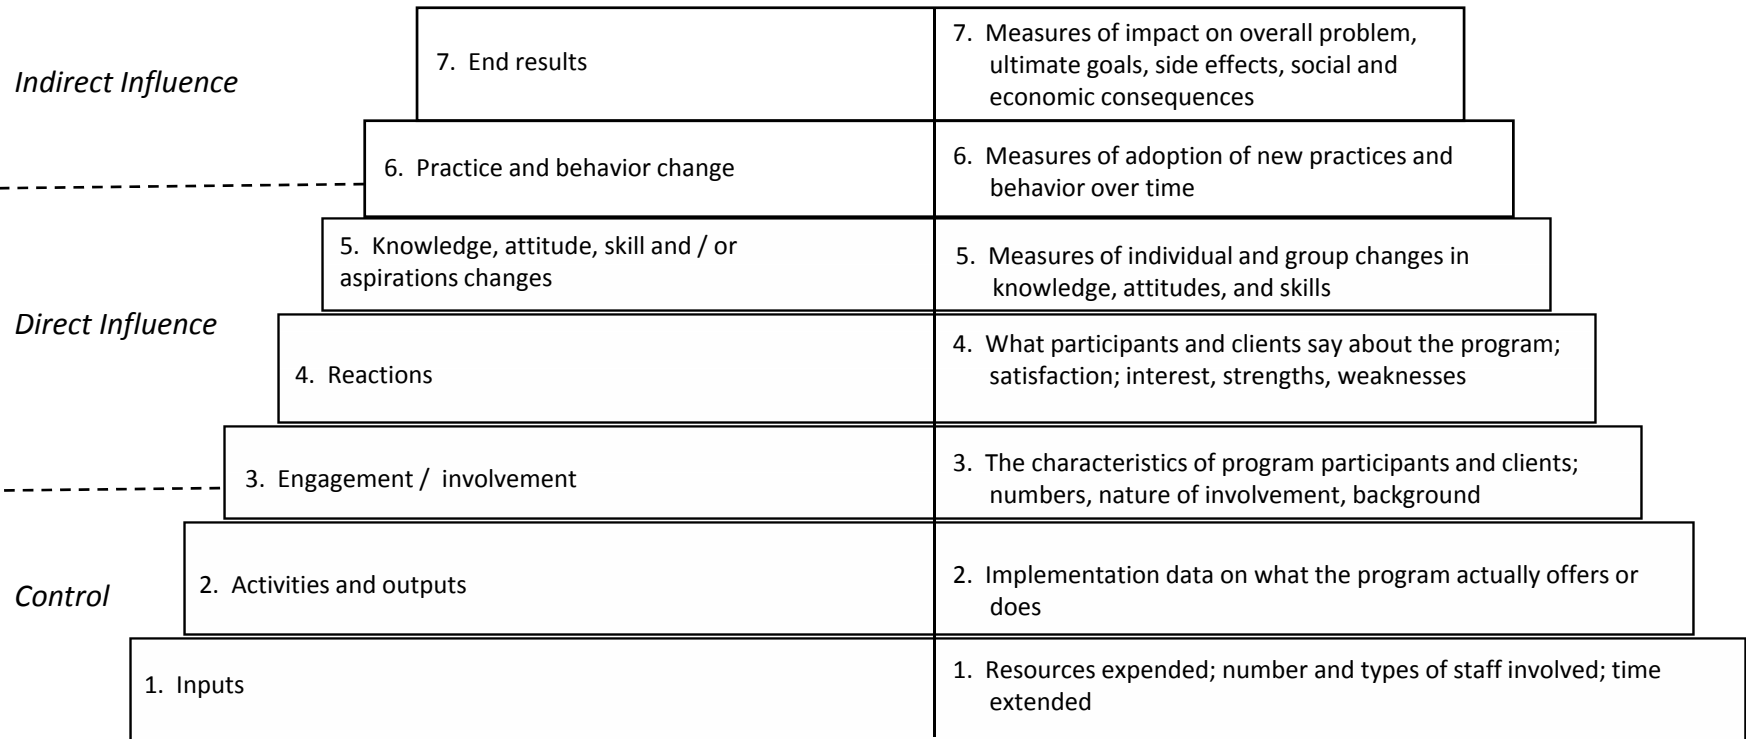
Indirect Influence

7. End results

7. Measures of impact on overall problem, ultimate goals, side effects, social and economic consequences

6. Practice and behavior change

6. Measures of adoption of new practices and behavior over time

5. Knowledge, attitude, skill and / or aspirations changes

5. Measures of individual and group changes in knowledge, attitudes, and skills

Direct Influence

4. Reactions

4. What participants and clients say about the program; satisfaction; interest, strengths, weaknesses

3. Engagement / involvement

3. The characteristics of program participants and clients; numbers, nature of involvement, background

Control

2. Activities and outputs

2. Implementation data on what the program actually offers or does

1. Inputs

1. Resources expended; number and types of staff involved; time extended